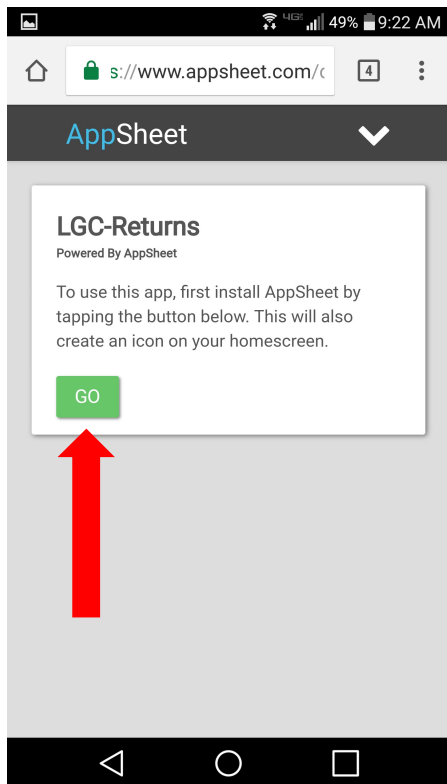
4G 49% 9:22 AM

s://www.appsheet.com/c

4

AppSheet

LGC-Returns
Powered By AppSheet

To use this app, first install AppSheet by tapping the button below. This will also create an icon on your homescreen.

GO